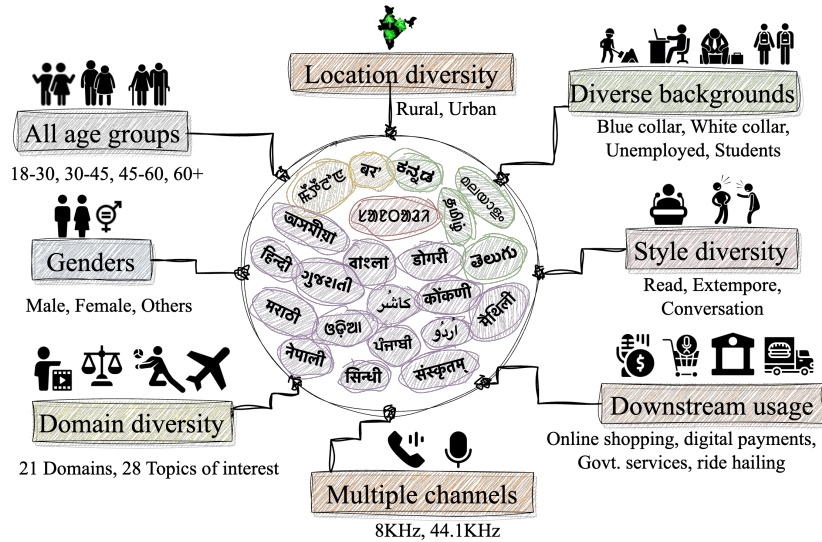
Location diversity

Rural, Urban

Diverse backgrounds

Blue collar, White collar, Unemployed, Students

All age groups

18-30, 30-45, 45-60, 60+

Genders

Male, Female, Others

Style diversity

Read, Extempore, Conversation

Domain diversity

21 Domains, 28 Topics of interest

Downstream usage

Online shopping, digital payments, Govt. services, ride hailing

Multiple channels

8KHz, 44.1KHz

ᱥᱟᱱᱛᱟᱲᱤ
बर'
ಕನ್ನಡ
മലയാളം
ꯃꯤꯇꯩꯂꯣꯟ
தமிழ்
অসমীয়া
తెలుగు
हिन्दी
ગુજરાતી
বাংলা
डोगरी
कोंकणी
मराठी
کاشُر
मैथिली
ଓଡ଼ିଆ
ਪੰਜਾਬੀ
اردو
नेपाली
सिन्धी
संस्कृतम्